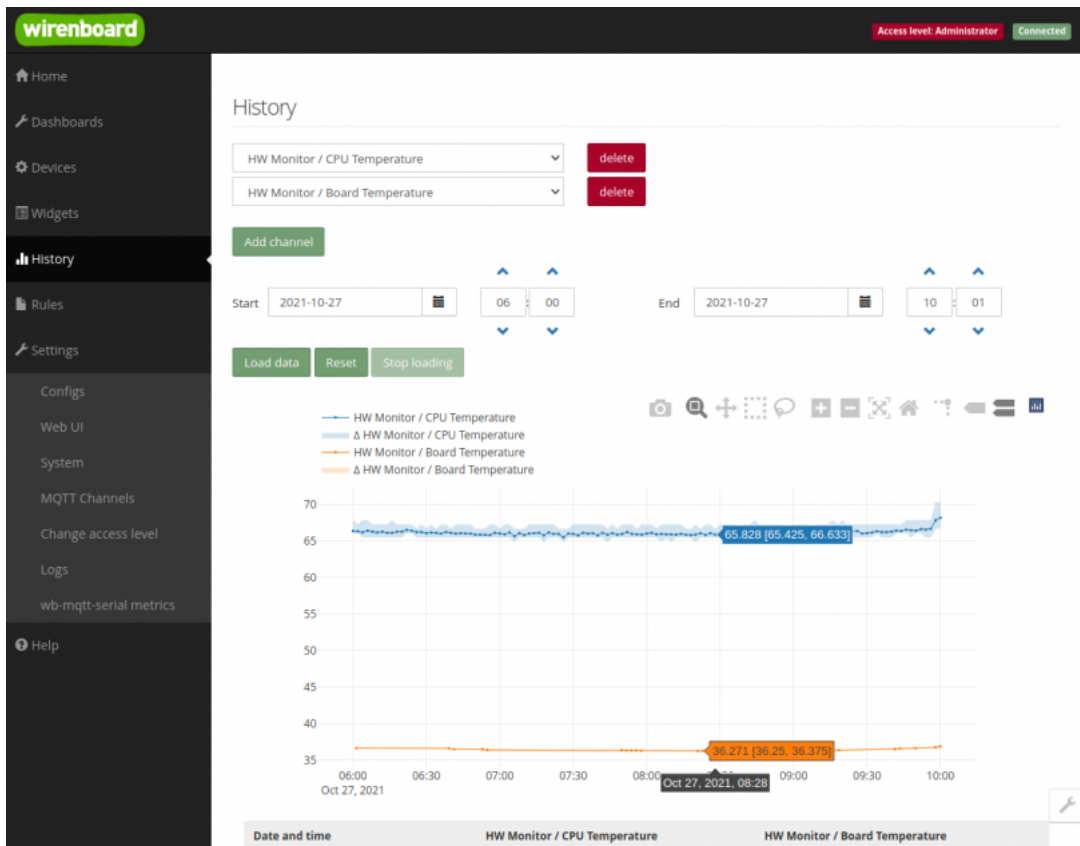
wirenboard

Access level: Administrator
Connected

Home
Dashboards
Devices
Widgets
History
Rules
Settings
Configs
Web UI
System
MQTT Channels
Change access level
Logs
wb-mqtt-serial metrics
Help

History

HW Monitor / CPU Temperature
delete
HW Monitor / Board Temperature
delete

Add channel

Start 2021-10-27 06 : 00
End 2021-10-27 10 : 01

Load data
Reset
Stop loading

HW Monitor / CPU Temperature
Δ HW Monitor / CPU Temperature
HW Monitor / Board Temperature
Δ HW Monitor / Board Temperature

70
65
60
55
50
45
40
35

65.828 [65.425, 66.633]
36.271 [36.25, 36.375]

06:00
Oct 27, 2021
06:30
07:00
07:30
08:00
Oct 27, 2021, 08:28
09:00
09:30
10:00

| Date and time | HW Monitor / CPU Temperature | HW Monitor / Board Temperature |
|---|---|---|